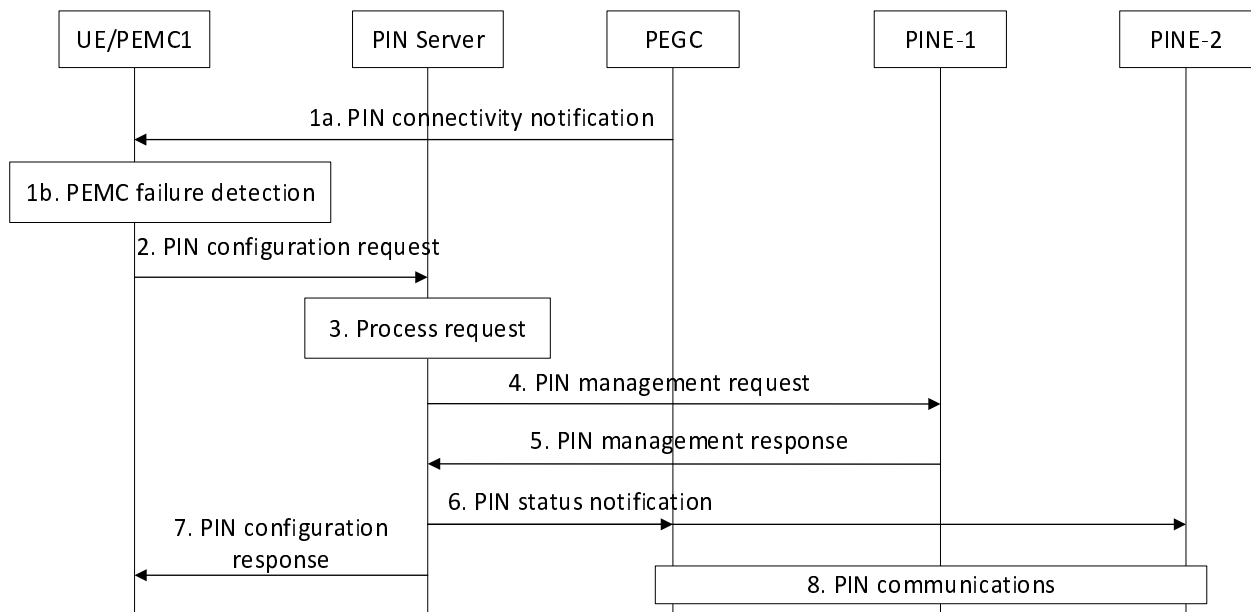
UE/PEMC1
PIN Server
PEGC
PINE-1
PINE-2

1a. PIN connectivity notification

1b. PEMC failure detection

2. PIN configuration request

3. Process request

4. PIN management request

5. PIN management response

6. PIN status notification

7. PIN configuration response

8. PIN communications